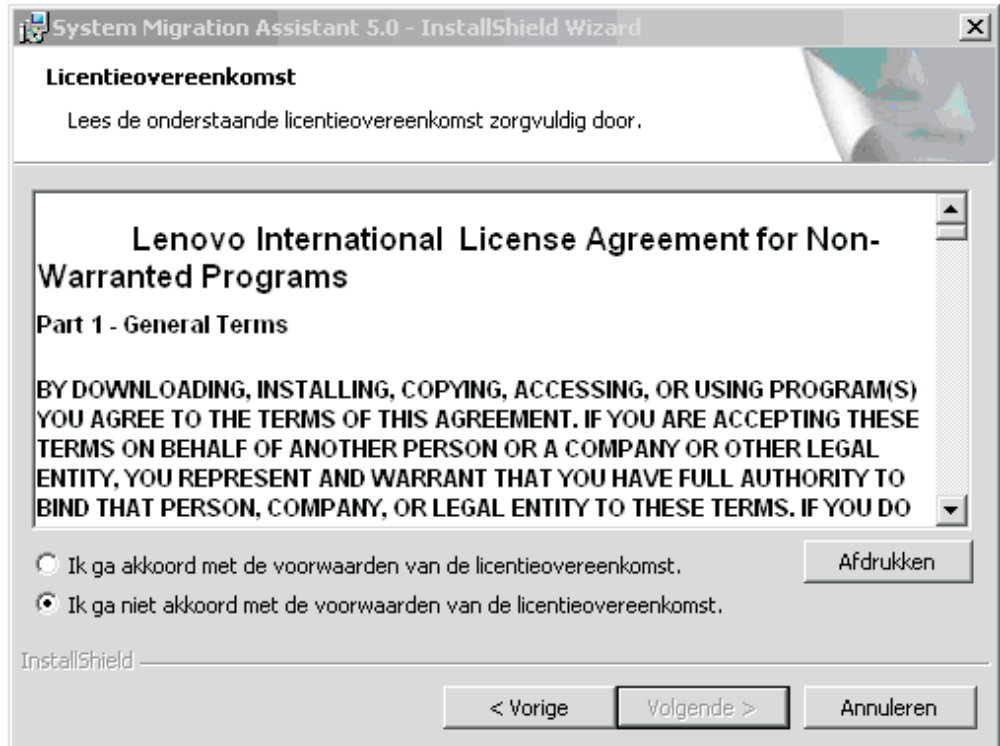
System Migration Assistant 5.0 - InstallShield Wizard

Licentieovereenkomst

Lees de onderstaande licentieovereenkomst zorgvuldig door.

Lenovo International License Agreement for Non-Warranted Programs

Part 1 - General Terms

BY DOWNLOADING, INSTALLING, COPYING, ACCESSING, OR USING PROGRAM(S) YOU AGREE TO THE TERMS OF THIS AGREEMENT. IF YOU ARE ACCEPTING THESE TERMS ON BEHALF OF ANOTHER PERSON OR A COMPANY OR OTHER LEGAL ENTITY, YOU REPRESENT AND WARRANT THAT YOU HAVE FULL AUTHORITY TO BIND THAT PERSON, COMPANY, OR LEGAL ENTITY TO THESE TERMS. IF YOU DO

Ik ga akkoord met de voorwaarden van de licentieovereenkomst.

Ik ga niet akkoord met de voorwaarden van de licentieovereenkomst.

Afdrukken

InstallShield

< Vorige

Volgende >

Annuleren